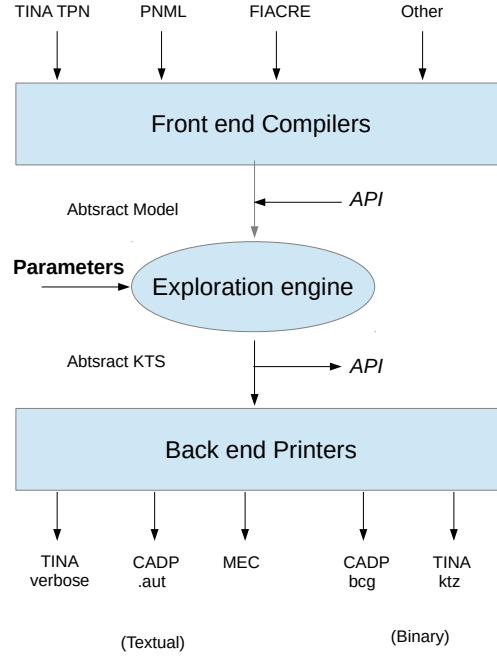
TINA TPN PNML FIACRE Other

Front end Compilers

Abtsract Model

API

Parameters

Exploration engine

Abtsract KTS

API

Back end Printers

TINA verbose

CADP .aut

MEC

CADP bcg

TINA ktz

(Textual)

(Binary)